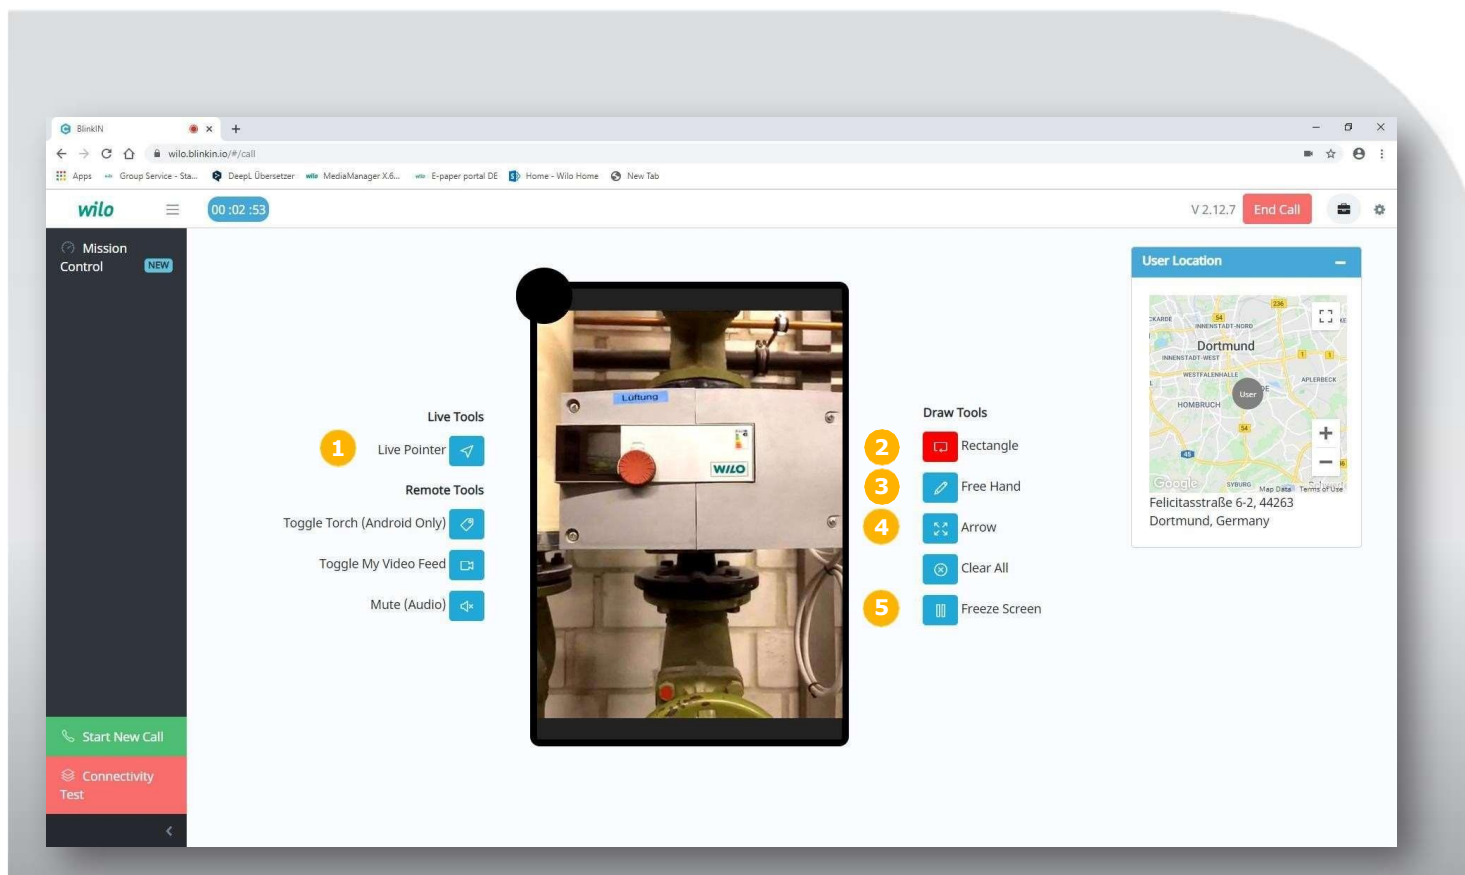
BlinkIN
wilo.blinkin.io/#/call
Apps Group Service - Sta... DeepL Übersetzer MediaManager X.6... E-paper portal DE Home - Wilo Home New Tab

wilo
00 :02 :53
V 2.12.7 End Call

Mission Control NEW

Live Tools
1 Live Pointer
Remote Tools
Toggle Torch (Android Only)
Toggle My Video Feed
Mute (Audio)

Lüftung
WILO

Draw Tools
2 Rectangle
3 Free Hand
4 Arrow
Clear All
5 Freeze Screen

User Location
Dortmund
INNENSTADT-NORD
INNENSTADT-WEST
WESTFALENHALLE
APLERBECK
HOMBRUCH
User
SYBURG
Google
Map Data Terms of Use
Felicitasstraße 6-2, 44263 Dortmund, Germany

Start New Call
Connectivity Test